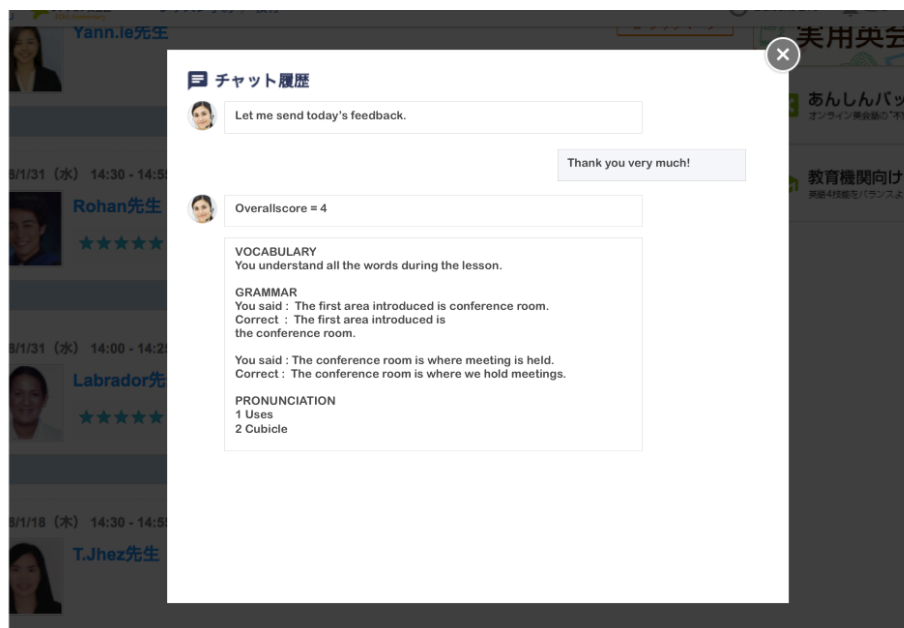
Yann.le先生

8/1/31（水）14:30 - 14:5

Rohan先生

8/1/31（水）14:00 - 14:2

Labrador先

8/1/18（木）14:30 - 14:5

T.Jhez先生

実用英会

あんしんバッ
オンライン英会話の"不

教育機関向け
英語4技能をバランスよ

チャット履歴

Let me send today's feedback.

Thank you very much!

Overallscore = 4

VOCABULARY
You understand all the words during the lesson.

GRAMMAR
You said : The first area introduced is conference room.
Correct : The first area introduced is the conference room.

You said : The conference room is where meeting is held.
Correct : The conference room is where we hold meetings.

PRONUNCIATION
1 Uses
2 Cubicle